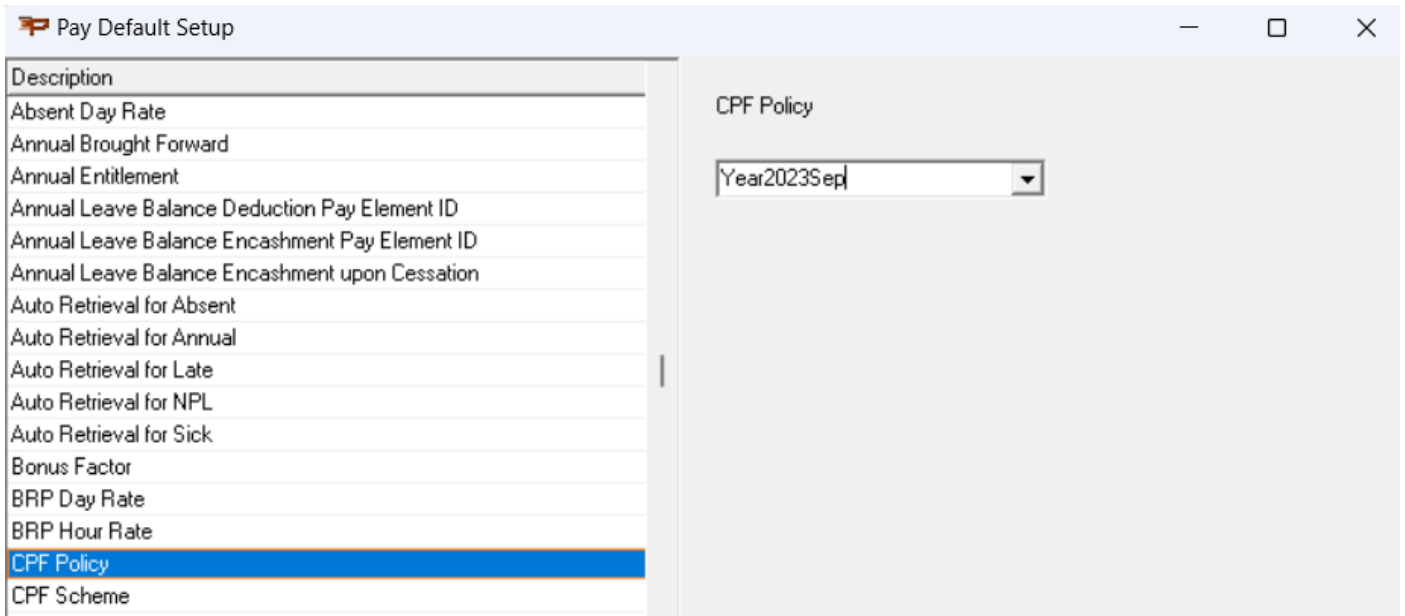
Pay Default Setup

Description
Absent Day Rate
Annual Brought Forward
Annual Entitlement
Annual Leave Balance Deduction Pay Element ID
Annual Leave Balance Encashment Pay Element ID
Annual Leave Balance Encashment upon Cessation
Auto Retrieval for Absent
Auto Retrieval for Annual
Auto Retrieval for Late
Auto Retrieval for NPL
Auto Retrieval for Sick
Bonus Factor
BRP Day Rate
BRP Hour Rate
CPF Policy
CPF Scheme

CPF Policy

Year2023Sep